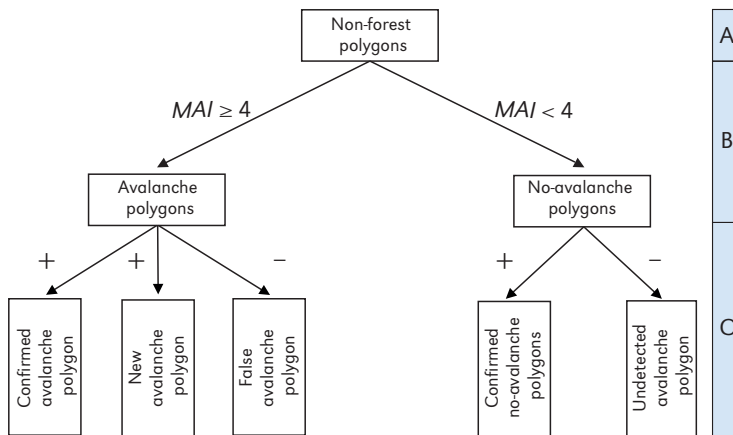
Non-forest polygons

$MAI \geq 4$

$MAI < 4$

Avalanche polygons

No-avalanche polygons

+

+

−

+

−

Confirmed avalanche polygon

New avalanche polygon

False avalanche polygon

Confirmed no-avalanche polygons

Undetected avalanche polygon

A

B

C